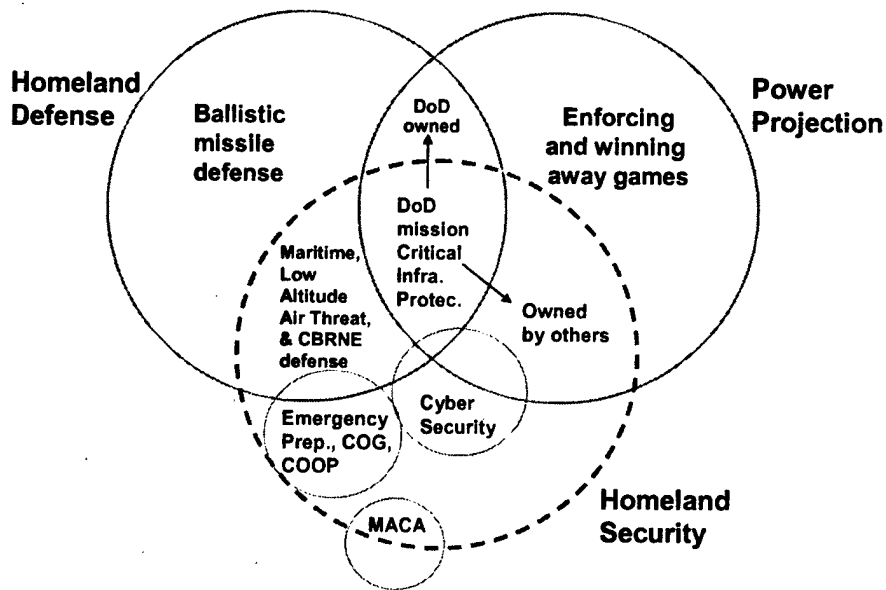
Homeland Defense

Ballistic missile defense

DoD owned

Enforcing and winning away games

Power Projection

DoD mission Critical Infra. Protec.

Maritime, Low Altitude Air Threat, & CBRNE defense

Owned by others

Cyber Security

Emergency Prep., COG, COOP

Homeland Security

MACA